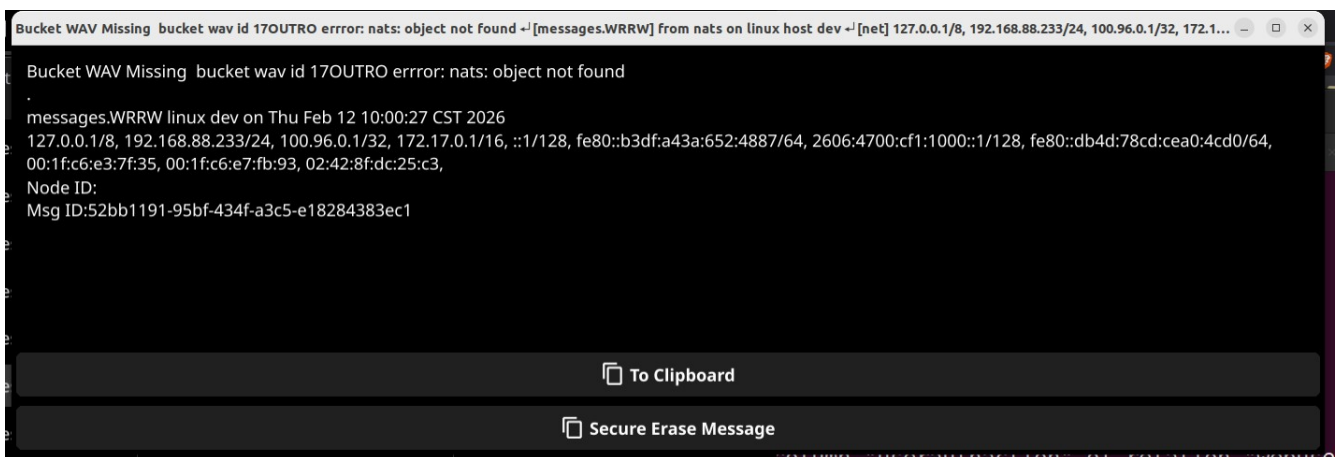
Bucket WAV Missing bucket wav id 17OUTRO errror: nats: object not found ↵[messages.WRRW] from nats on linux host dev ↵[net] 127.0.0.1/8, 192.168.88.233/24, 100.96.0.1/32, 172.1...

Bucket WAV Missing bucket wav id 17OUTRO errror: nats: object not found
.
messages.WRRW linux dev on Thu Feb 12 10:00:27 CST 2026
127.0.0.1/8, 192.168.88.233/24, 100.96.0.1/32, 172.17.0.1/16, ::1/128, fe80::b3df:a43a:652:4887/64, 2606:4700:cf1:1000::1/128, fe80::db4d:78cd:cea0:4cd0/64, 00:1f:c6:e3:7f:35, 00:1f:c6:e7:fb:93, 02:42:8f:dc:25:c3,
Node ID:
Msg ID:52bb1191-95bf-434f-a3c5-e18284383ec1

To Clipboard

Secure Erase Message